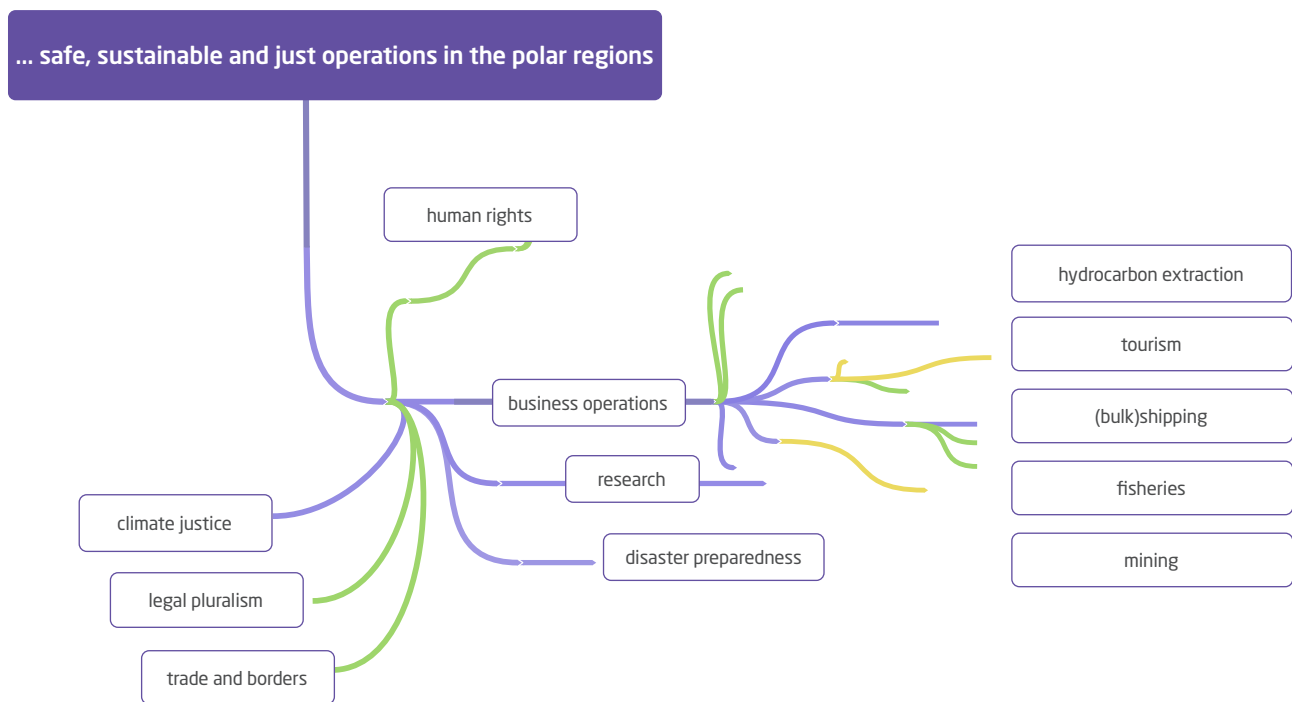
... safe, sustainable and just operations in the polar regions

human rights

business operations

research

disaster preparedness

climate justice

legal pluralism

trade and borders

hydrocarbon extraction

tourism

(bulk)shipping

fisheries

mining